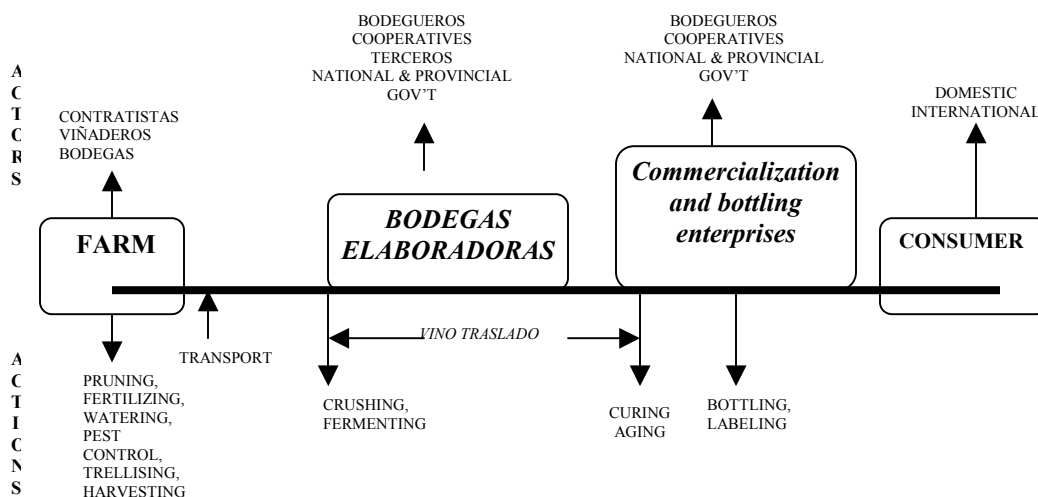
A
C
T
O
R
S

CONTRATISTAS
VIÑADEROS
BODEGAS

BODEGUEROS
COOPERATIVES
TERCEROS
NATIONAL & PROVINCIAL
GOV'T

BODEGUEROS
COOPERATIVES
NATIONAL & PROVINCIAL
GOV'T

DOMESTIC
INTERNATIONAL

FARM

BODEGAS ELABORADORAS

Commercialization and bottling enterprises

CONSUMER

VINO TRASLADO

A
C
T
I
O
N
S

PRUNING, FERTILIZING, WATERING, PEST CONTROL, TRELLISING, HARVESTING

TRANSPORT

CRUSHING, FERMENTING

CURING AGING

BOTTLING, LABELING